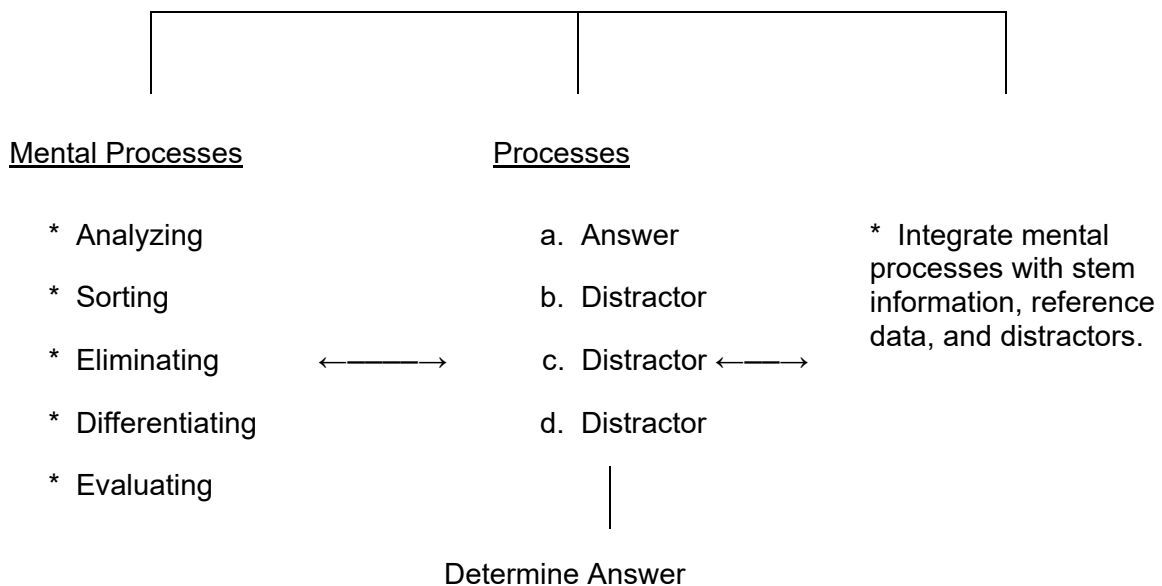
Mental Processes

* Analyzing

* Sorting

* Eliminating

* Differentiating

* Evaluating

Processes

a. Answer

b. Distractor

c. Distractor

d. Distractor

* Integrate mental processes with stem information, reference data, and distractors.

Determine Answer